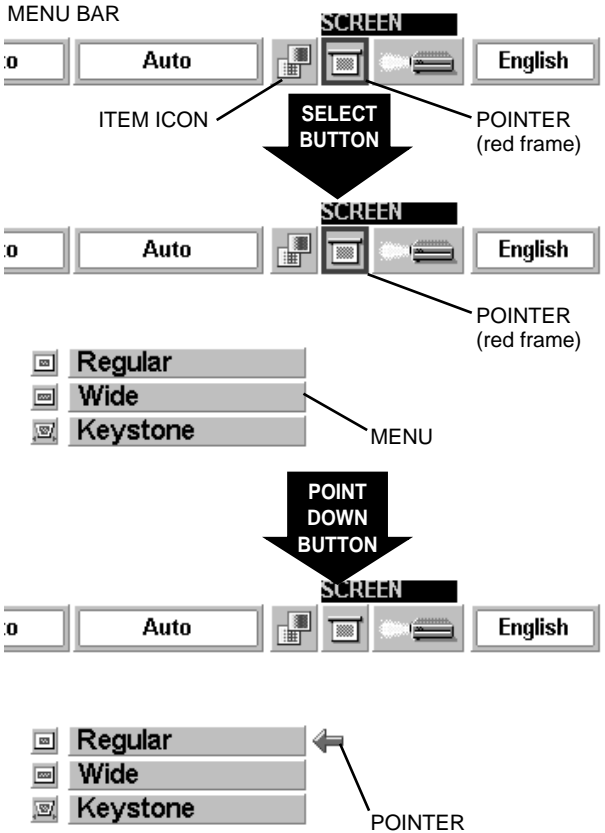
MENU BAR

SCREEN

to

Auto

English

ITEM ICON

SELECT BUTTON

POINTER (red frame)

SCREEN

to

Auto

English

POINTER (red frame)

Regular

Wide

Keystone

MENU

POINT DOWN BUTTON

SCREEN

to

Auto

English

Regular

Wide

Keystone

POINTER